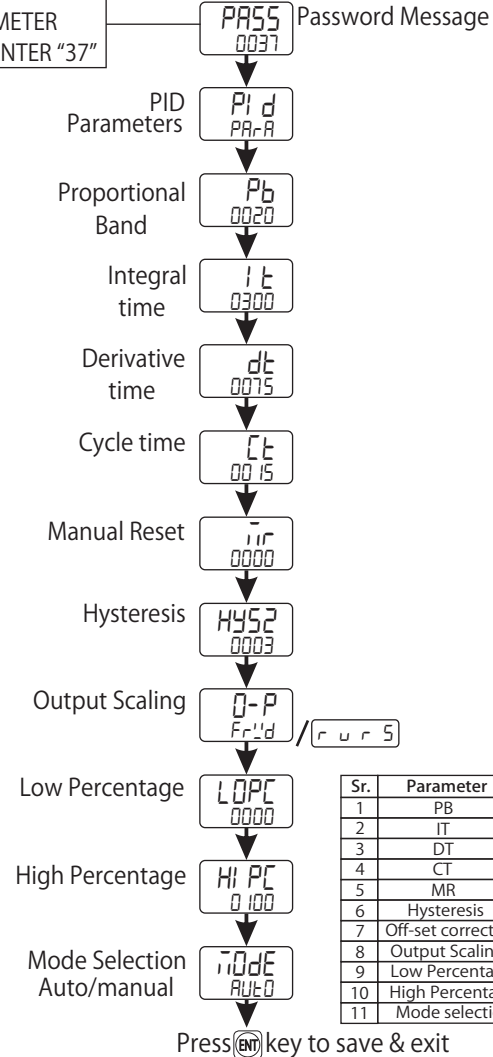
METER
NTER "37"

PASS
0037
Password Message

PID Parameters
PI d
PArA

Proportional Band
Pb
0020

Integral time
It
0300

Derivative time
dt
0075

Cycle time
Ct
0015

Manual Reset
Mr
0000

Hysteresis
HYS2
0003

Output Scaling
O-P
Frwd / rurS

Low Percentage
LOPC
0000

High Percentage
HI PC
0100

Mode Selection Auto/manual
MOdE
AUtO

| Sr. | Parameter |
|---|---|
| 1 | PB |
| 2 | IT |
| 3 | DT |
| 4 | CT |
| 5 | MR |
| 6 | Hysteresis |
| 7 | Off-set correct |
| 8 | Output Scalin |
| 9 | Low Percenta |
| 10 | High Percenta |
| 11 | Mode selecti |

Press ENT key to save & exit